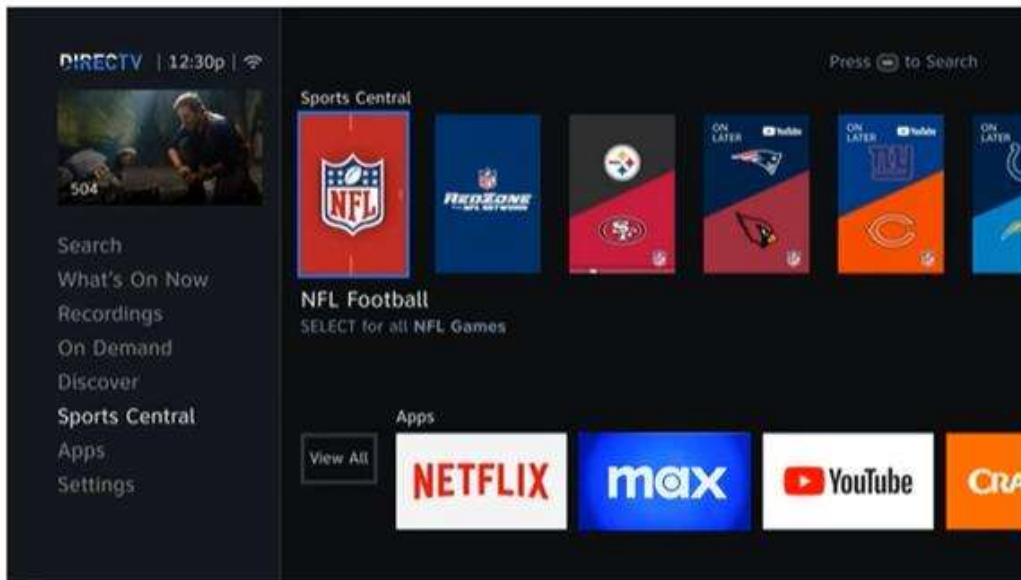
DIRECTV | 12:30p |

504

Search
What's On Now
Recordings
On Demand
Discover
Sports Central
Apps
Settings

Press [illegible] to Search

Sports Central

NFL

REDZONE NFL NETWORK

ON LATER YouTube

ON LATER YouTube

ON LATER

NFL Football
SELECT for all NFL Games

Apps

View All

NETFLIX

max

YouTube

CRA